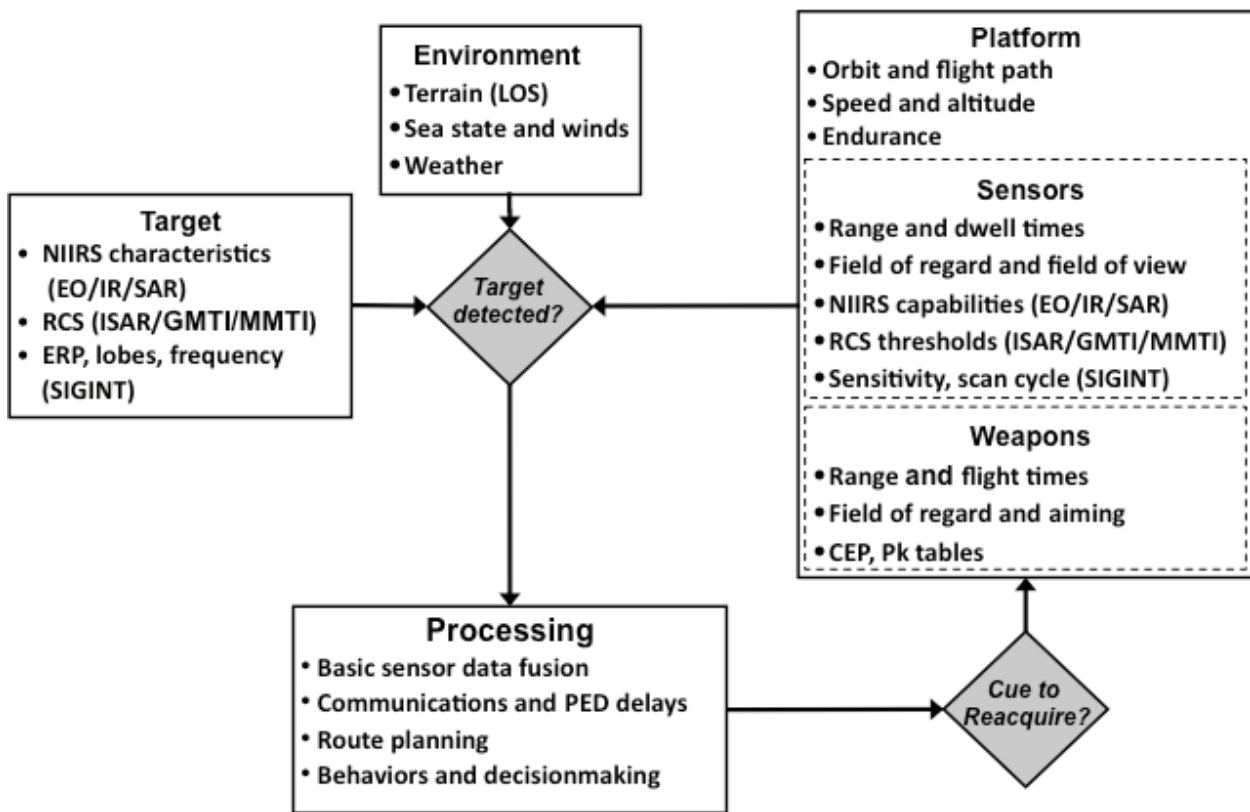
Environment
• Terrain (LOS)
• Sea state and winds
• Weather

Platform
• Orbit and flight path
• Speed and altitude
• Endurance

Sensors
• Range and dwell times
• Field of regard and field of view
• NIIRS capabilities (EO/IR/SAR)
• RCS thresholds (ISAR/GMTI/MMTI)
• Sensitivity, scan cycle (SIGINT)

Weapons
• Range and flight times
• Field of regard and aiming
• CEP, Pk tables

Target
• NIIRS characteristics (EO/IR/SAR)
• RCS (ISAR/GMTI/MMTI)
• ERP, lobes, frequency (SIGINT)

Target detected?

Processing
• Basic sensor data fusion
• Communications and PED delays
• Route planning
• Behaviors and decisionmaking

Cue to Reacquire?